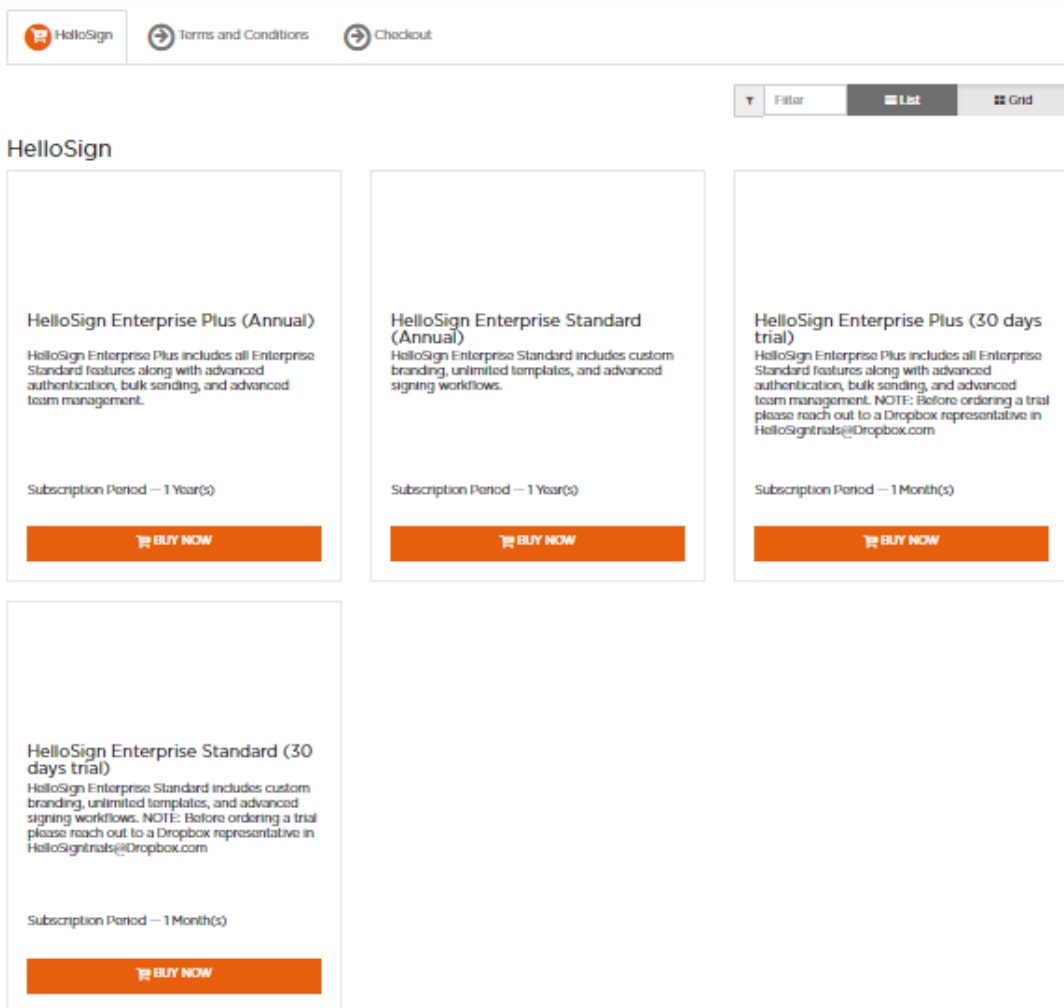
HelloSign Terms and Conditions Checkout

Filter List Grid

HelloSign

HelloSign Enterprise Plus (Annual)

HelloSign Enterprise Plus includes all Enterprise Standard features along with advanced authentication, bulk sending, and advanced team management.

Subscription Period — 1 Year(s)

BUY NOW

HelloSign Enterprise Standard (Annual)

HelloSign Enterprise Standard includes custom branding, unlimited templates, and advanced signing workflows.

Subscription Period — 1 Year(s)

BUY NOW

HelloSign Enterprise Plus (30 days trial)

HelloSign Enterprise Plus includes all Enterprise Standard features along with advanced authentication, bulk sending, and advanced team management. NOTE: Before ordering a trial please reach out to a Dropbox representative in HelloSigntrials@Dropbox.com

Subscription Period — 1 Month(s)

BUY NOW

HelloSign Enterprise Standard (30 days trial)

HelloSign Enterprise Standard includes custom branding, unlimited templates, and advanced signing workflows. NOTE: Before ordering a trial please reach out to a Dropbox representative in HelloSigntrials@Dropbox.com

Subscription Period — 1 Month(s)

BUY NOW